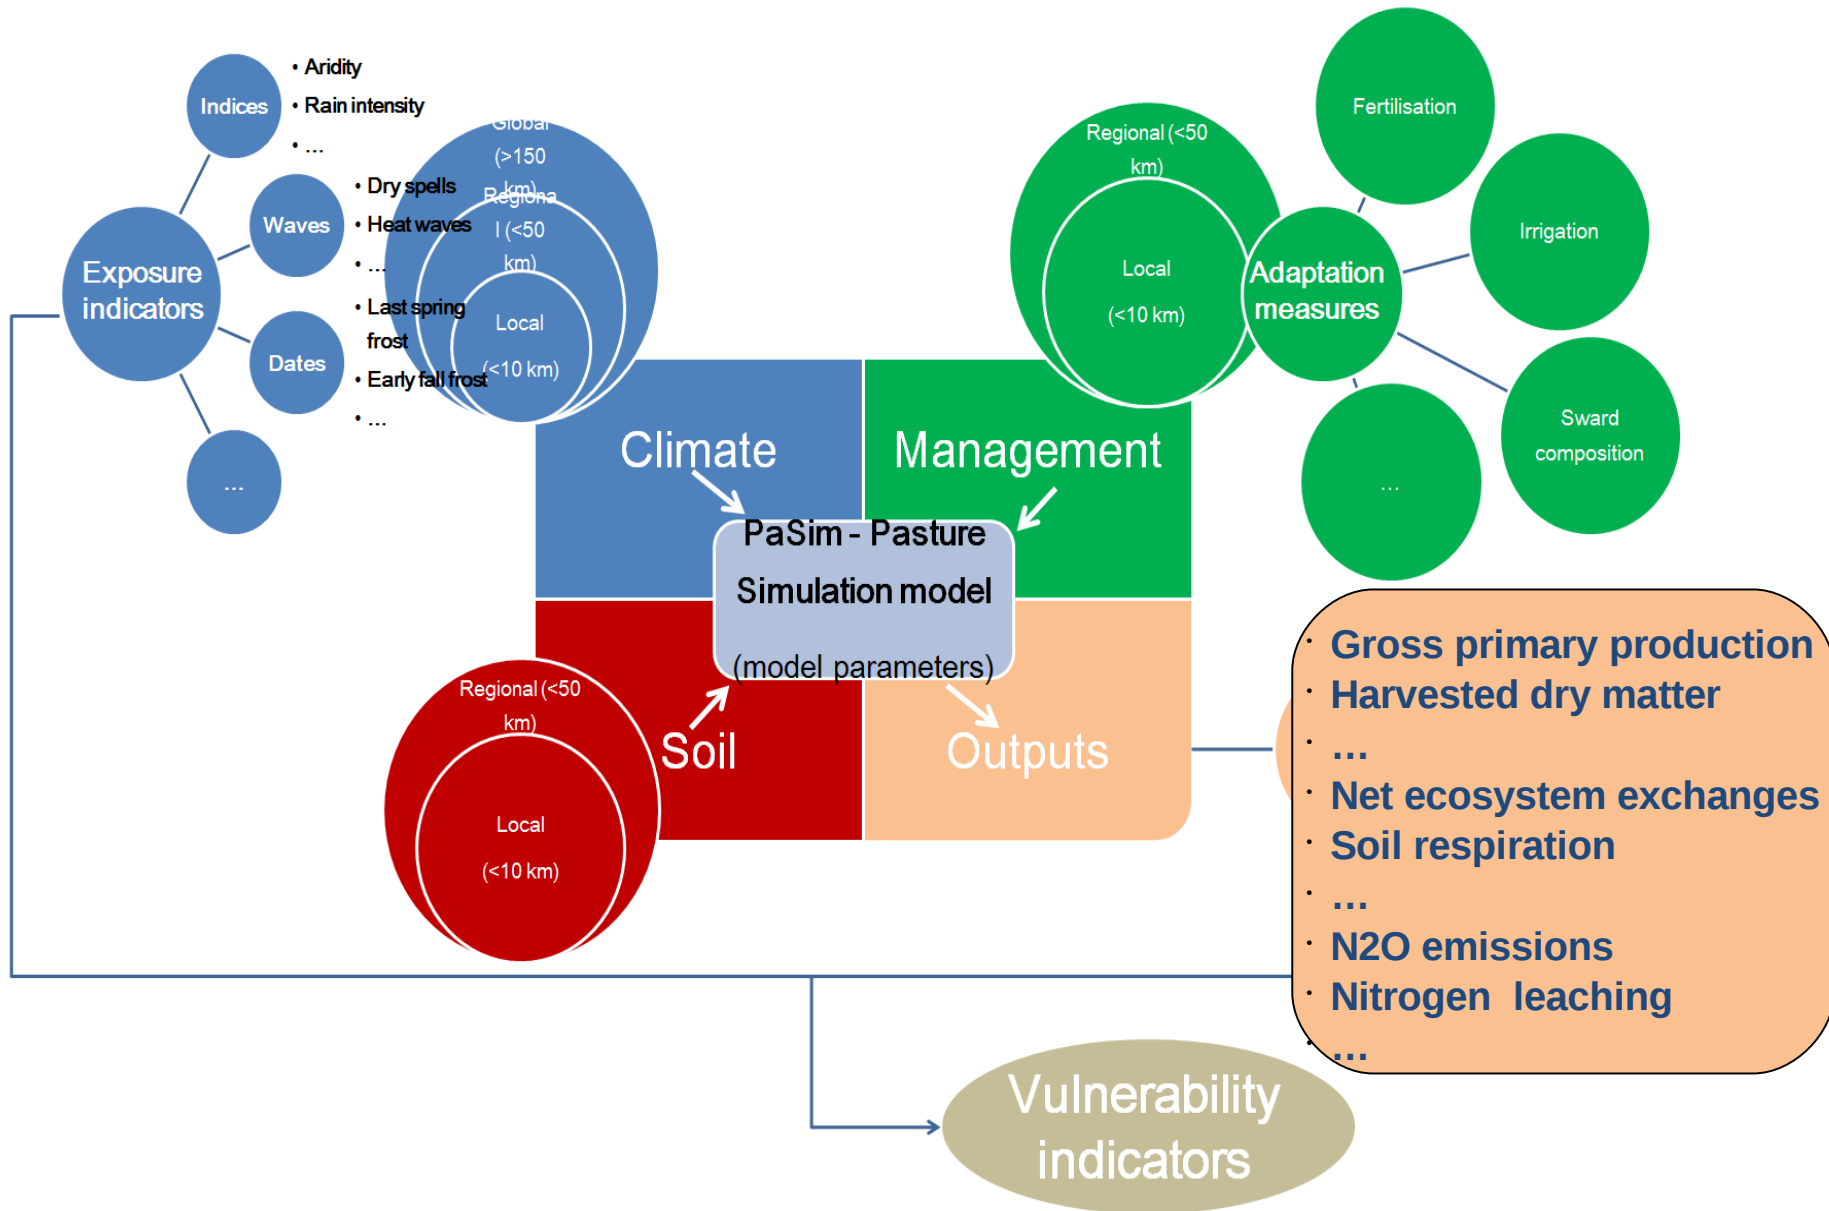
Indices

• Aridity
• Rain intensity
• ...

Waves

• Dry spells
• Heat waves
• ...

Exposure indicators

Dates

• Last spring frost
• Early fall frost
• ...

...

Global (>150 km)

Regional (<50 km)

Local (<10 km)

Regional (<50 km)

Local (<10 km)

Fertilisation

Irrigation

Adaptation measures

Sward composition

...

Climate

Management

PaSim - Pasture Simulation model

(model parameters)

Soil

Outputs

Regional (<50 km)

Local (<10 km)

• Gross primary production
• Harvested dry matter
• ...
• Net ecosystem exchanges
• Soil respiration
• ...
• N2O emissions
• Nitrogen leaching
• ...

Vulnerability indicators